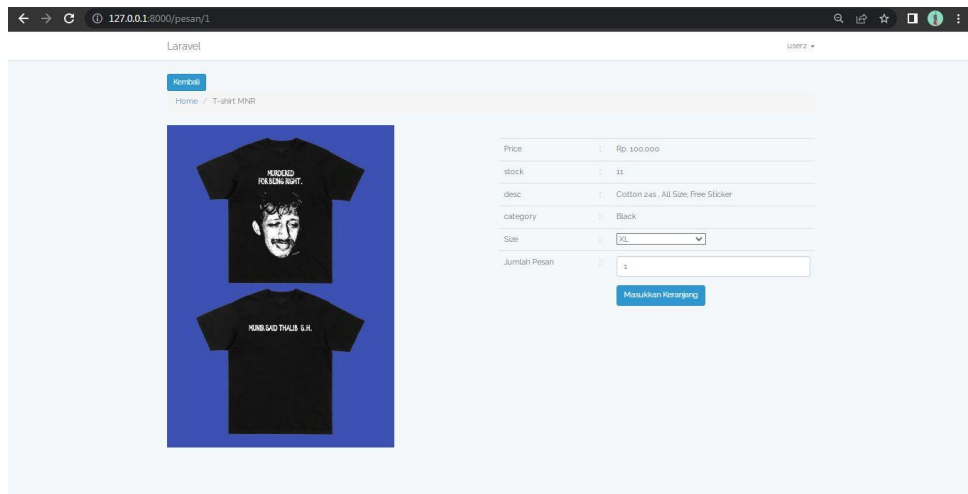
127.0.0.1:8000/pesan/1

Laravel

user2 ▾

Kembali

Home / T-shirt MNR

MURDERED FOR BEING RIGHT.

MUNIR SAID THALIB S.H.

| | | |
|---|---|---|
| Price | : | Rp. 100.000 |
| stock | : | 11 |
| desc | : | Cotton 24s , All Size, Free Sticker |
| category | : | Black |
| Size | : | XL |
| Jumlah Pesan | : | 1 |

Masukkan Keranjang